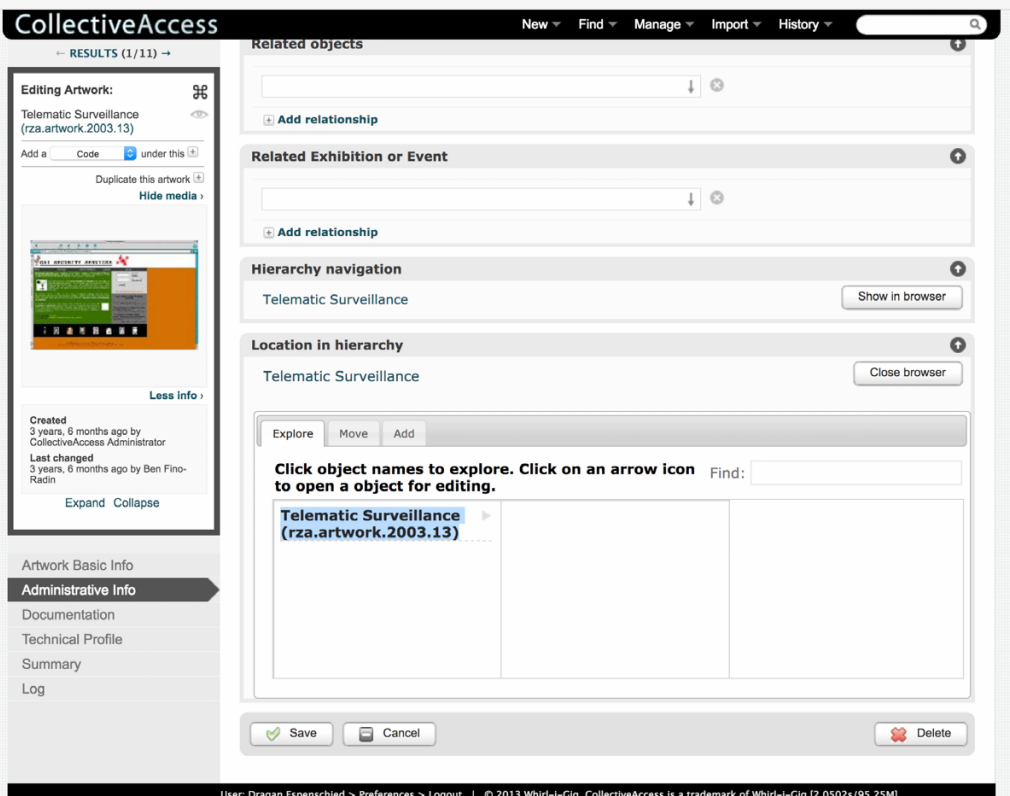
CollectiveAccess

New Find Manage Import History

← RESULTS (1/11) →

Editing Artwork:

Telematic Surveillance (rza.artwork.2003.13)

Add a Code under this

Duplicate this artwork

Hide media ›

Less info ›

Created
3 years, 6 months ago by CollectiveAccess Administrator

Last changed
3 years, 6 months ago by Ben Fino-Radin

Expand Collapse

Artwork Basic Info
Administrative Info
Documentation
Technical Profile
Summary
Log

Related objects

Add relationship

Related Exhibition or Event

Add relationship

Hierarchy navigation

Telematic Surveillance

Show in browser

Location in hierarchy

Telematic Surveillance

Close browser

Explore Move Add

Click object names to explore. Click on an arrow icon to open a object for editing.

Find:

Telematic Surveillance (rza.artwork.2003.13)

Save Cancel Delete

User: Dragan Espenschied > Preferences > Logout | © 2013 Whirl-i-Gig. CollectiveAccess is a trademark of Whirl-i-Gig [2.0502s/95.25M]